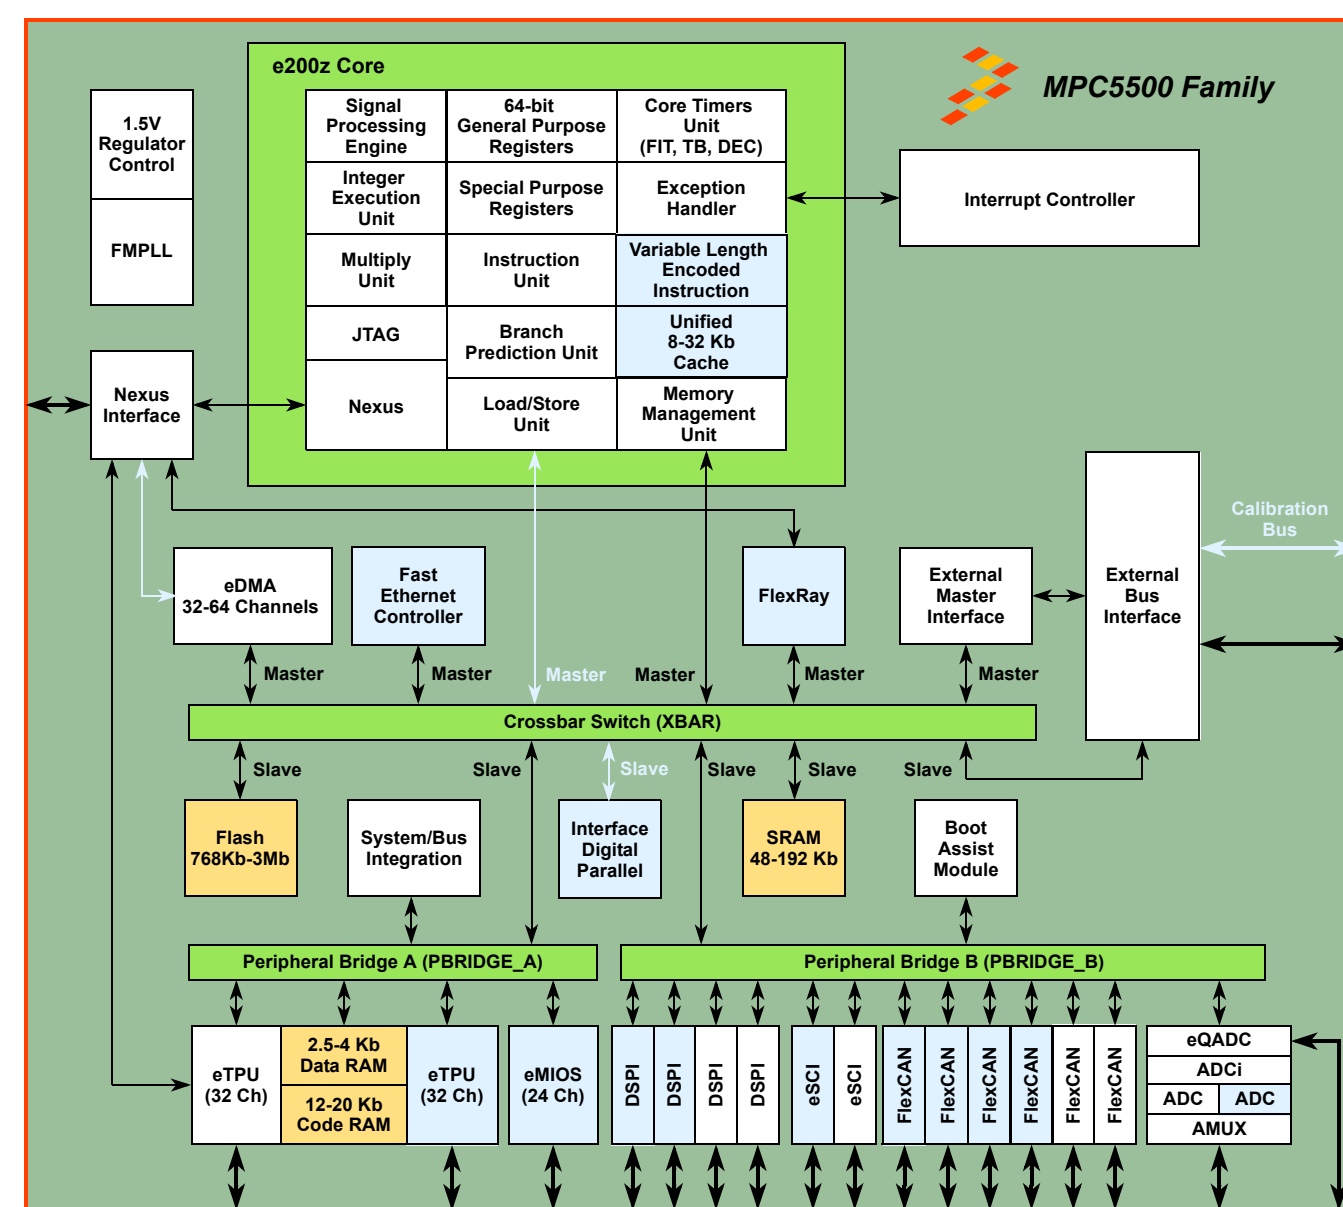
e200z Core

MPC5500 Family

1.5V Regulator Control

FMPLL

| Signal Processing Engine | 64-bit General Purpose Registers | Core Timers Unit (FIT, TB, DEC) |
|---|---|---|
| Integer Execution Unit | Special Purpose Registers | Exception Handler |
| Multiply Unit | Instruction Unit | Variable Length Encoded Instruction |
| JTAG | Branch Prediction Unit | Unified 8-32 Kb Cache |
| Nexus | Load/Store Unit | Memory Management Unit |

Interrupt Controller

Nexus Interface

Calibration Bus

eDMA 32-64 Channels

Fast Ethernet Controller

FlexRay

External Master Interface

External Bus Interface

Master Master Master Master Master Master

Crossbar Switch (XBAR)

Slave Slave Slave Slave Slave Slave

Flash 768Kb-3Mb

System/Bus Integration

Interface Digital Parallel

SRAM 48-192 Kb

Boot Assist Module

Peripheral Bridge A (PBRIDGE_A)

Peripheral Bridge B (PBRIDGE_B)

eTPU (32 Ch)

2.5-4 Kb Data RAM

12-20 Kb Code RAM

eTPU (32 Ch)

eMIOS (24 Ch)

DSPI DSPI DSPI DSPI

eSCI eSCI

FlexCAN FlexCAN FlexCAN FlexCAN FlexCAN FlexCAN

eQADC
ADCi
ADC ADC
AMUX